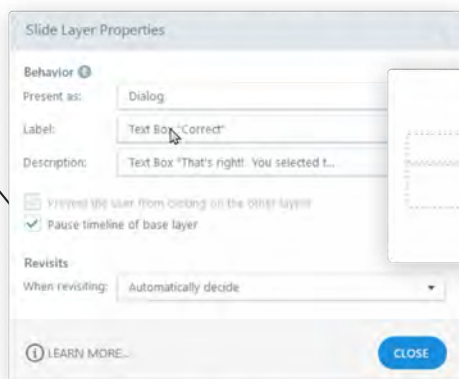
Slide Layer Properties

Behavior

Present as: Dialog

Label: Text Box "Correct"

Description: Text Box "That's right! You selected t...

Prevent the user from clicking on the other layers

Pause timeline of base layer

Revisits

When revisiting: Automatically decide

LEARN MORE...

CLOSE